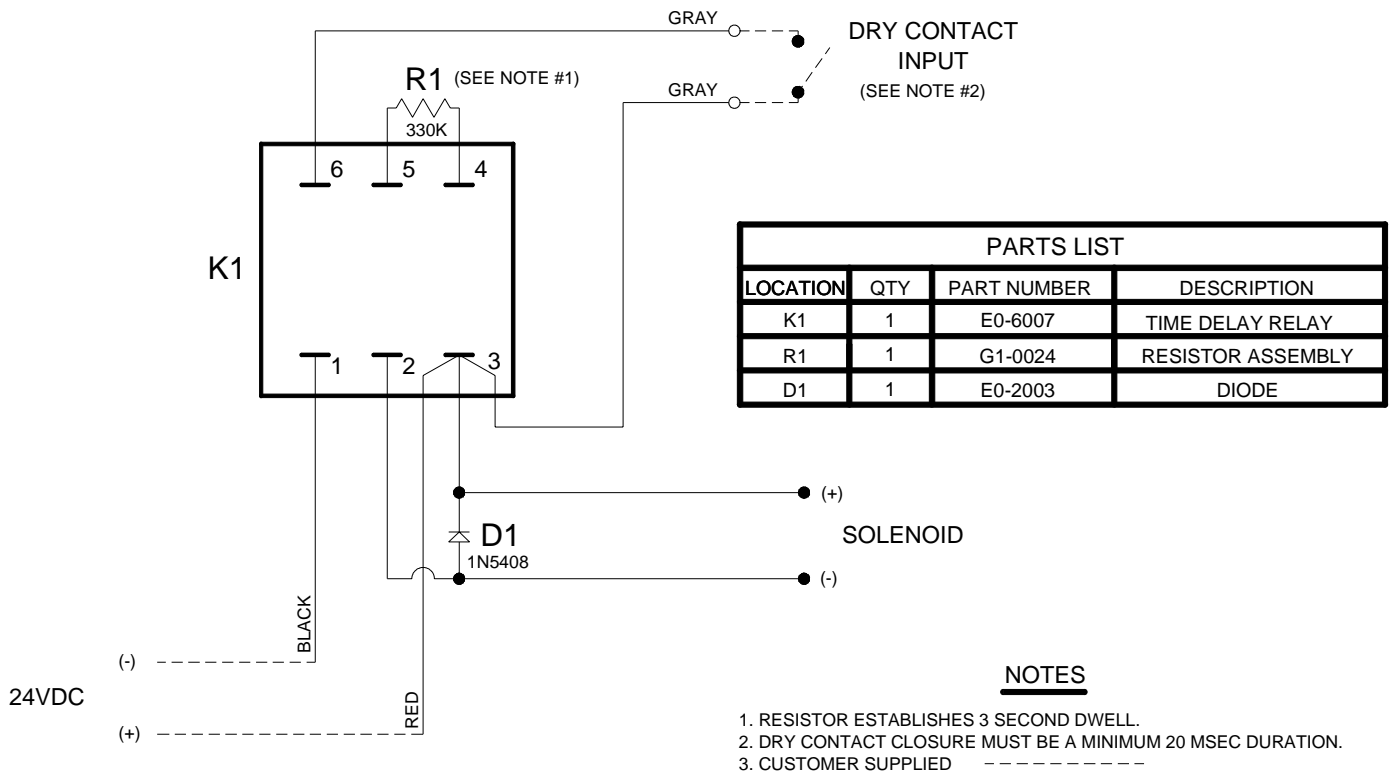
GRAY

DRY CONTACT INPUT (SEE NOTE #2)

R1 (SEE NOTE #1)

GRAY

330K

6 5 4

K1

1 2 3

| PARTS LIST | | | |
|---|---|---|---|
| LOCATION | QTY | PART NUMBER | DESCRIPTION |
| K1 | 1 | E0-6007 | TIME DELAY RELAY |
| R1 | 1 | G1-0024 | RESISTOR ASSEMBLY |
| D1 | 1 | E0-2003 | DIODE |

(+)

D1
1N5408

SOLENOID

(-)

BLACK

(-)

24VDC

RED

(+)

NOTES

1. RESISTOR ESTABLISHES 3 SECOND DWELL.
2. DRY CONTACT CLOSURE MUST BE A MINIMUM 20 MSEC DURATION.
3. CUSTOMER SUPPLIED